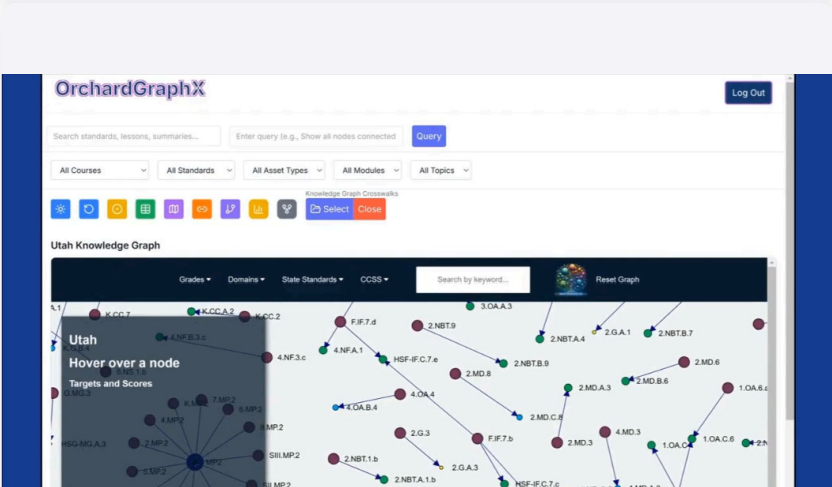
OrchardGraphX

Log Out

Search standards, lessons, summaries...

Enter query (e.g., Show all nodes connected

Query

All Courses

All Standards

All Asset Types

All Modules

All Topics

Knowledge Graph Crosswalks

Select

Close

Utah Knowledge Graph

Grades ▾

Domains ▾

State Standards ▾

CCSS ▾

Search by keyword...

Reset Graph

Utah

Hover over a node

Targets and Scores

K.CC.7

K.CC.A.2

K.CC.2

4.NF.B.3.c

4.NF.3.c

F.IF.7.d

4.NF.A.1

2.NBT.9

HSF-IF.C.7.e

3.OA.A.3

2.NBT.A.4

2.G.A.1

2.NBT.B.7

2.NBT.B.9

2.MD.8

2.MD.6

2.MD.A.3

2.MD.B.6

1.OA.6.a

4.OA.A.4

4.OA.B.4

2.MD.C.8

7.MP.2

6.MP.2

4.MP.2

8.MP.2

2.G.3

F.IF.7.b

2.MD.3

4.MD.3

1.OA.C.6

1.OA.C

HSG-MG.A.3

2.MP.2

SIII.MP.2

MP.2

2.NBT.1.b

2.G.A.3

5.MP.2

2.NBT.A.1.b

HSF-IF.C.7.c

SIII.MP.2

G.MG.3